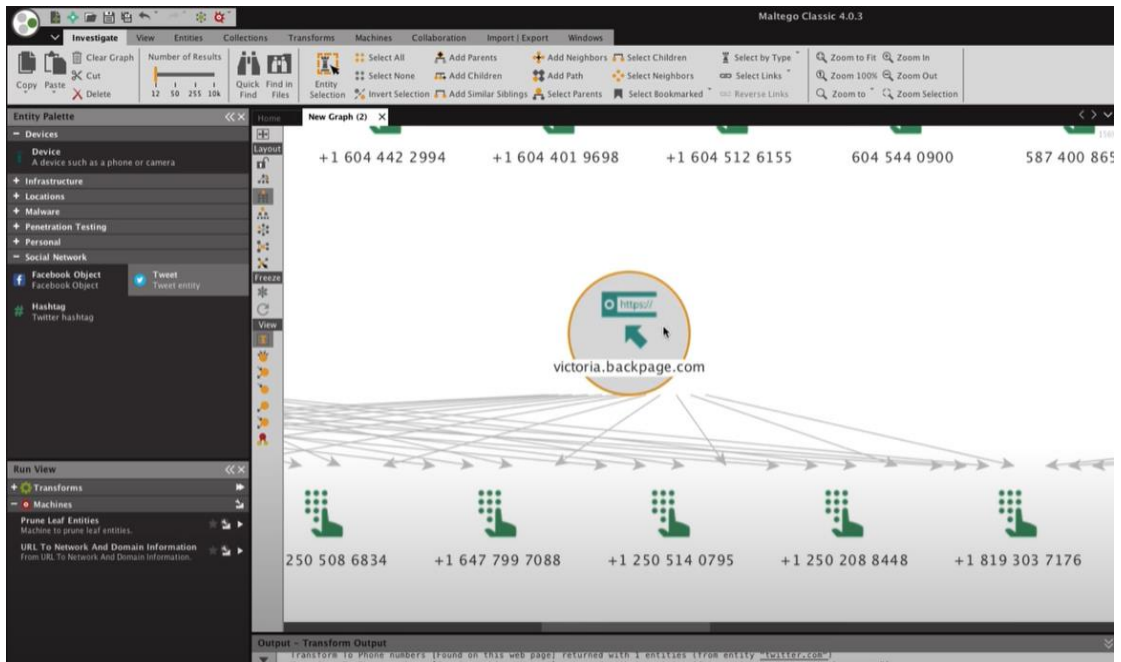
Maltego Classic 4.0.3

Investigate View Entities Collections Transforms Machines Collaboration Import | Export Windows

Copy Paste Clear Graph Cut Delete Number of Results 12 50 255 10k Quick Find Find in Files Entity Selection Select All Select None Invert Selection Add Parents Add Children Add Similar Siblings Add Neighbors Add Path Select Parents Select Children Select Neighbors Select Bookmarked Select by Type Select Links Reverse Links Zoom to Fit Zoom 100% Zoom to Zoom In Zoom Out Zoom Selection

Entity Palette
− Devices
Device
A device such as a phone or camera
+ Infrastructure
+ Locations
+ Malware
+ Penetration Testing
+ Personal
− Social Network
Facebook Object
Facebook Object
Tweet
Tweet entity
Hashtag
Twitter hashtag

Run View
+ Transforms
− Machines
Prune Leaf Entities
Machine to prune leaf entities.
URL To Network And Domain Information
From URL To Network And Domain Information.

Home New Graph (2) ×

Layout Freeze View

+1 604 442 2994 +1 604 401 9698 +1 604 512 6155 604 544 0900 587 400 865

https://
victoria.backpage.com

250 508 6834 +1 647 799 7088 +1 250 514 0795 +1 250 208 8448 +1 819 303 7176

Output - Transform Output
Transform To Phone Numbers [Found on this web page] returned with 1 entities (from entity "twitter.com")